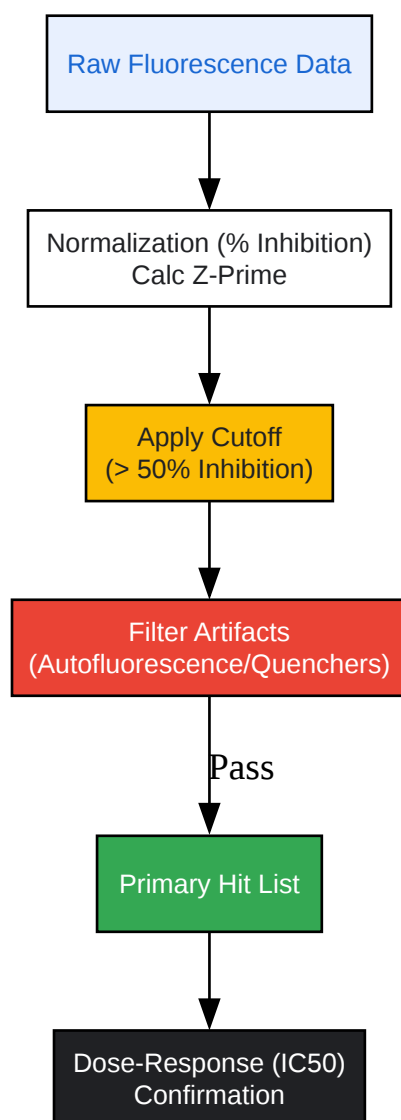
Raw Fluorescence Data

Normalization (% Inhibition)
Calc Z-Prime

Apply Cutoff
(> 50% Inhibition)

Filter Artifacts
(Autofluorescence/Quenchers)

Pass

Primary Hit List

Dose-Response (IC50)
Confirmation